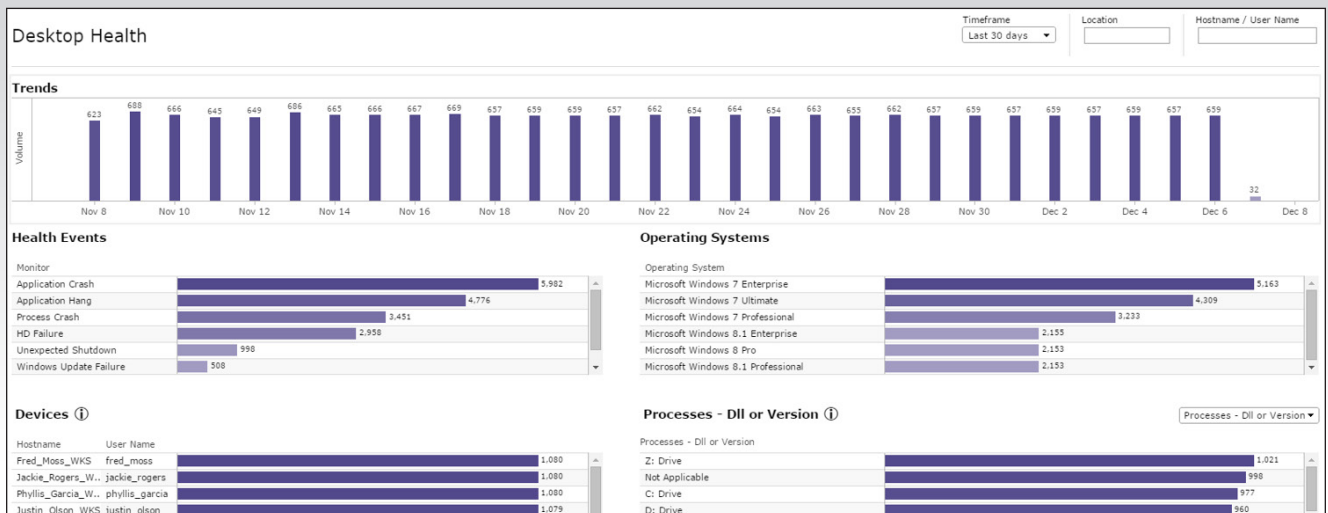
Desktop Health

Timeframe
Last 30 days

Location

Hostname / User Name

Trends

Volume

623 688 666 645 649 686 665 666 667 669 657 659 659 657 662 654 664 654 663 655 662 657 659 657 659 657 659 657 659 32

Nov 8 Nov 10 Nov 12 Nov 14 Nov 16 Nov 18 Nov 20 Nov 22 Nov 24 Nov 26 Nov 28 Nov 30 Dec 2 Dec 4 Dec 6 Dec 8

Health Events

| Monitor | |
|---|---|
| Application Crash | 5,982 |
| Application Hang | 4,776 |
| Process Crash | 3,451 |
| HD Failure | 2,958 |
| Unexpected Shutdown | 998 |
| Windows Update Failure | 508 |

Operating Systems

| Operating System | |
|---|---|
| Microsoft Windows 7 Enterprise | 5,163 |
| Microsoft Windows 7 Ultimate | 4,309 |
| Microsoft Windows 7 Professional | 3,233 |
| Microsoft Windows 8.1 Enterprise | 2,155 |
| Microsoft Windows 8 Pro | 2,153 |
| Microsoft Windows 8.1 Professional | 2,153 |

Devices ⓘ

| Hostname | User Name | |
|---|---|---|
| Fred_Moss_WKS | fred_moss | 1,080 |
| Jackie_Rogers_W.. | jackie_rogers | 1,080 |
| Phyllis_Garcia_W.. | phyllis_garcia | 1,080 |
| Justin_Olson_WKS | justin_olson | 1,079 |

Processes - Dll or Version ⓘ

Processes - Dll or Version

| Processes - Dll or Version | |
|---|---|
| Z: Drive | 1,021 |
| Not Applicable | 998 |
| C: Drive | 977 |
| D: Drive | 960 |